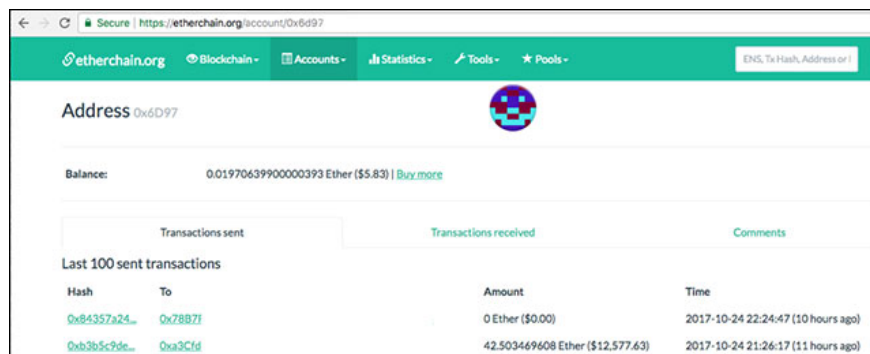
Secure | https://etherchain.org/account/0x6d97

etherchain.org Blockchain Accounts Statistics Tools Pools ENS, Tx Hash, Address or I

Address 0x6D97

Balance: 0.01970639900000393 Ether ($5.83) | Buy more

Transactions sent | Transactions received | Comments

Last 100 sent transactions

| Hash | To | Amount | Time |
|---|---|---|---|
| 0x84357a24... | 0x78B7F | 0 Ether ($0.00) | 2017-10-24 22:24:47 (10 hours ago) |
| 0xb3b5c9de... | 0xa3Cfd | 42.503469608 Ether ($12,577.63) | 2017-10-24 21:26:17 (11 hours ago) |